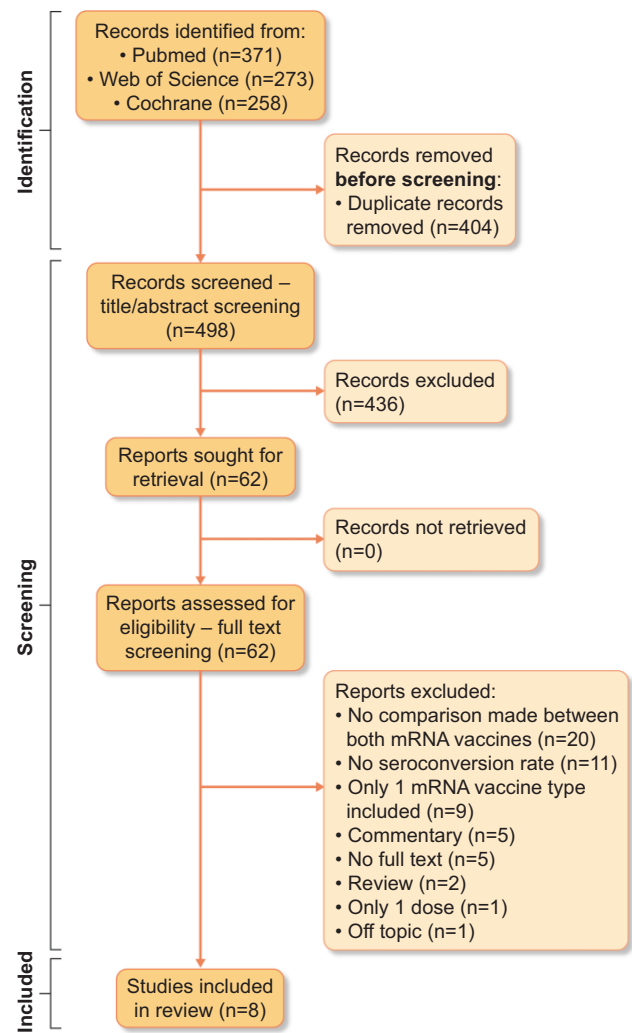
Identification

Records identified from:
• Pubmed (n=371)
• Web of Science (n=273)
• Cochrane (n=258)

Records removed **before screening**:
• Duplicate records removed (n=404)

Screening

Records screened – title/abstract screening (n=498)

Records excluded (n=436)

Reports sought for retrieval (n=62)

Records not retrieved (n=0)

Reports assessed for eligibility – full text screening (n=62)

Reports excluded:
• No comparison made between both mRNA vaccines (n=20)
• No seroconversion rate (n=11)
• Only 1 mRNA vaccine type included (n=9)
• Commentary (n=5)
• No full text (n=5)
• Review (n=2)
• Only 1 dose (n=1)
• Off topic (n=1)

Included

Studies included in review (n=8)